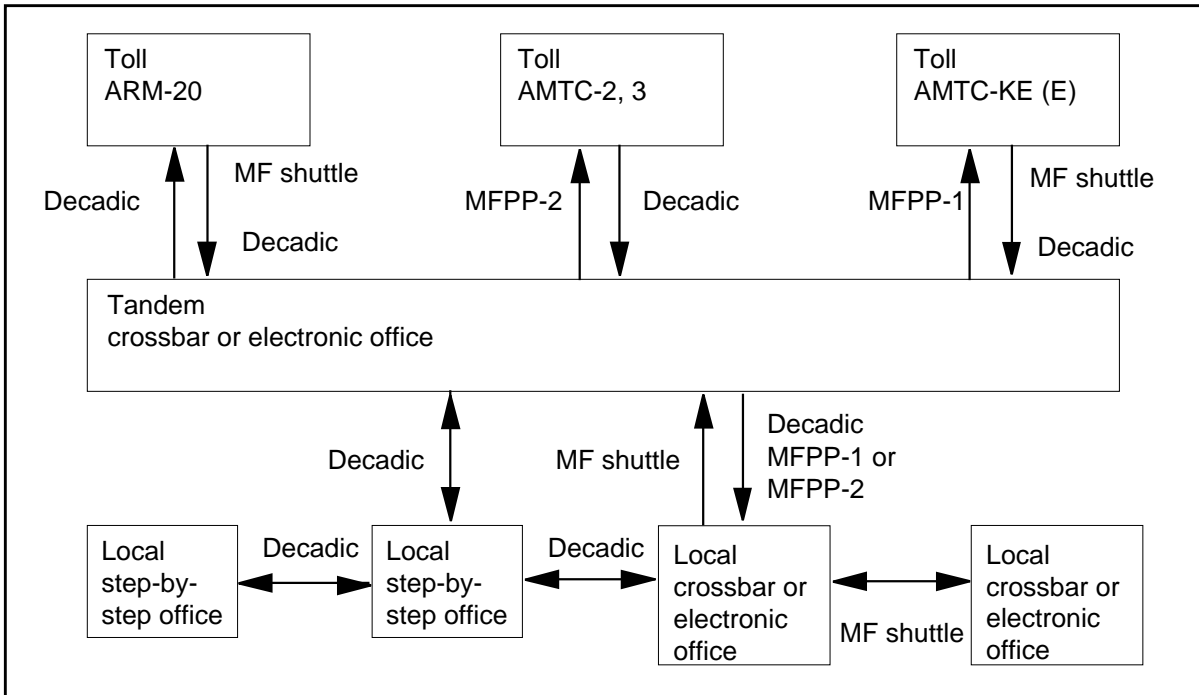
Toll
ARM-20

Toll
AMTC-2, 3

Toll
AMTC-KE (E)

Decadic

MF shuttle

Decadic

MFPP-2

Decadic

MFPP-1

MF shuttle

Decadic

Tandem
crossbar or electronic office

Decadic

MF shuttle

Decadic
MFPP-1 or
MFPP-2

Local
step-by-step office

Decadic

Local
step-by-step office

Decadic

Local
crossbar or electronic office

MF shuttle

Local
crossbar or electronic office